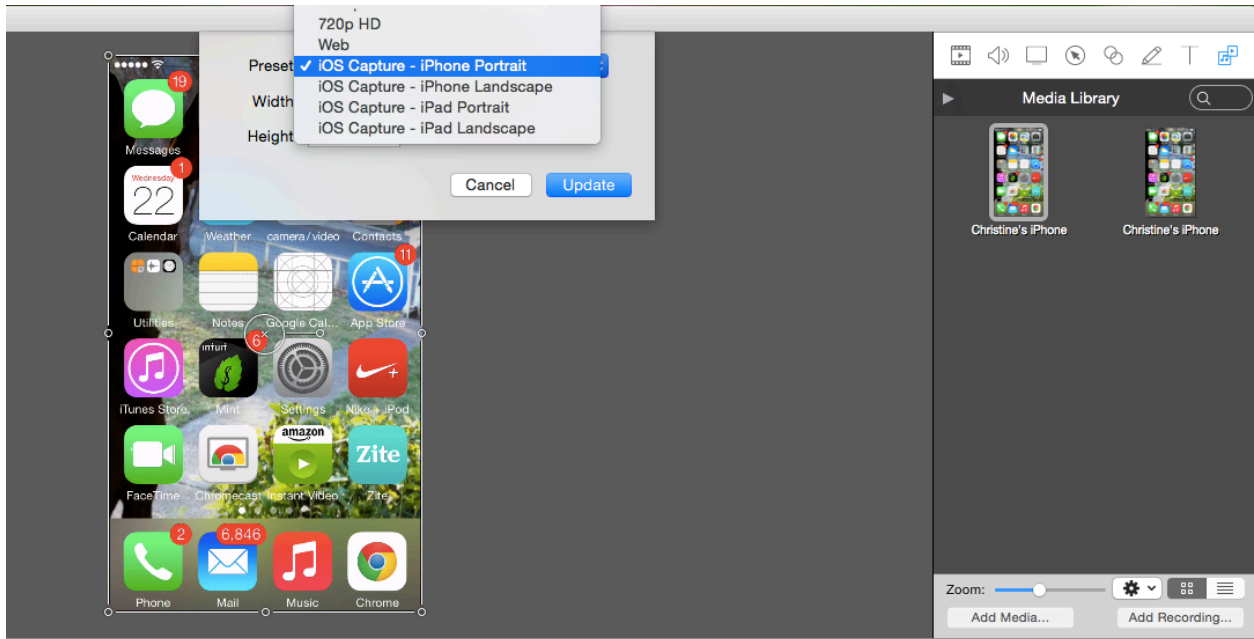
720p HD
Web
Preset ✓ iOS Capture - iPhone Portrait
iOS Capture - iPhone Landscape
Width iOS Capture - iPad Portrait
iOS Capture - iPad Landscape
Height

Cancel Update

19
Messages
Wednesday
22
1
Calendar
Weather camera / video Contacts
Utilities Notes Google Cal... App Store
11
6
iTunes Store intuit Mint Settings Nike + iPod
amazon
FaceTime Chromecast Instant Video Zite Zite
2 6,846
Phone Mail Music Chrome

Media Library
Christine's iPhone Christine's iPhone

Zoom:
Add Media... Add Recording...